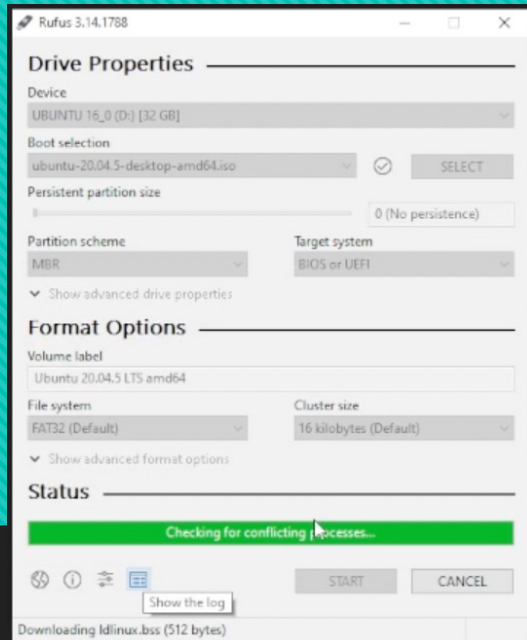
Rufus 3.14.1788

Drive Properties

Device

UBUNTU 16_0 (D:) [32 GB]

Boot selection

ubuntu-20.04.5-desktop-amd64.iso

SELECT

Persistent partition size

0 (No persistence)

Partition scheme

MBR

Target system

BIOS or UEFI

Show advanced drive properties

Format Options

Volume label

Ubuntu 20.04.5 LTS amd64

File system

FAT32 (Default)

Cluster size

16 kilobytes (Default)

Show advanced format options

Status

Checking for conflicting processes...

START

CANCEL

Show the log

Downloading ldlinux.bss (512 bytes)